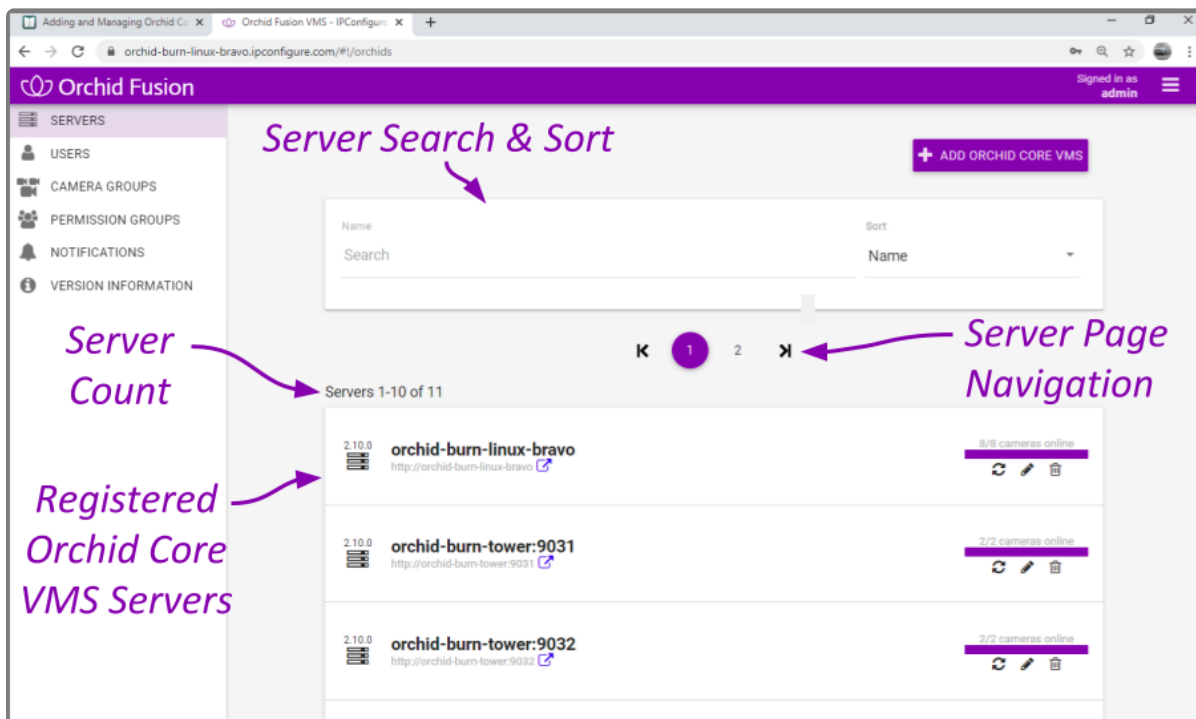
Adding and Managing Orchid Co ×
Orchid Fusion VMS - IPConfigure ×
+

orchid-burn-linux-bravo.ipconfigure.com/#!/orchids

Orchid Fusion
Signed in as
admin

SERVERS
USERS
CAMERA GROUPS
PERMISSION GROUPS
NOTIFICATIONS
VERSION INFORMATION

Server Search & Sort

ADD ORCHID CORE VMS

Name
Search

Sort
Name

Server Count

1
2

Server Page Navigation

Servers 1-10 of 11

Registered Orchid Core VMS Servers

2.10.0
orchid-burn-linux-bravo
http://orchid-burn-linux-bravo
8/8 cameras online

2.10.0
orchid-burn-tower:9031
http://orchid-burn-tower:9031
2/2 cameras online

2.10.0
orchid-burn-tower:9032
http://orchid-burn-tower:9032
2/2 cameras online